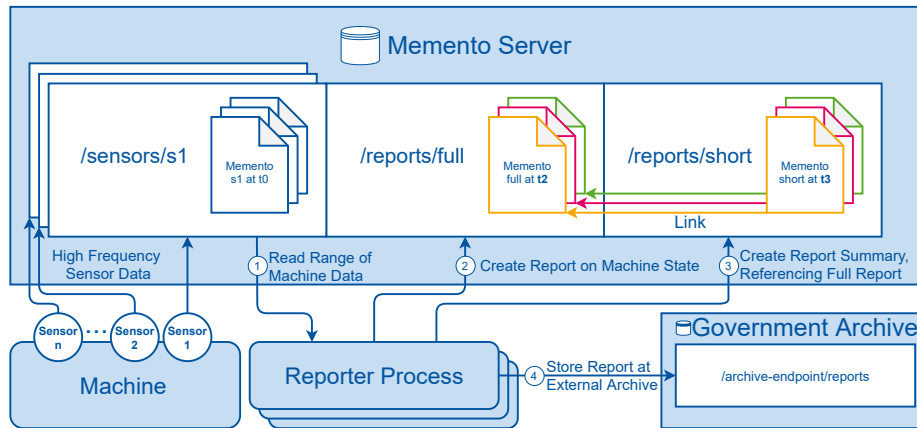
Memento Server

/sensors/s1

Memento s1 at t0

/reports/full

Memento full at **t2**

/reports/short

Memento short at **t3**

Link

High Frequency Sensor Data

1 Read Range of Machine Data

2 Create Report on Machine State

3 Create Report Summary, Referencing Full Report

Sensor n

Sensor 2

Sensor 1

Machine

Reporter Process

4 Store Report at External Archive

Government Archive

/archive-endpoint/reports